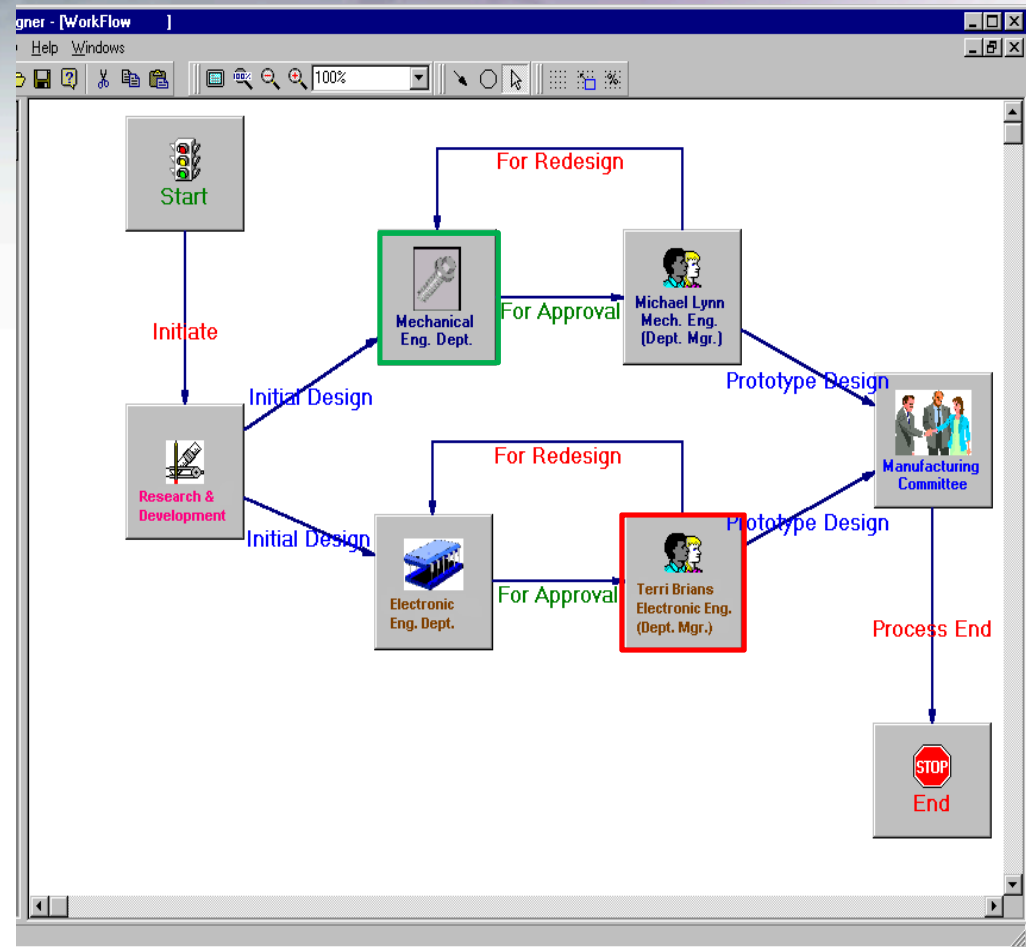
gner - [WorkFlow ]

Help Windows

100%

Start

Initiate

Research & Development

Initial Design

Initial Design

For Redesign

Mechanical Eng. Dept.

For Approval

Michael Lynn Mech. Eng. (Dept. Mgr.)

Prototype Design

Manufacturing Committee

For Redesign

Electronic Eng. Dept.

For Approval

Terri Brians Electronic Eng. (Dept. Mgr.)

Prototype Design

Process End

STOP

End